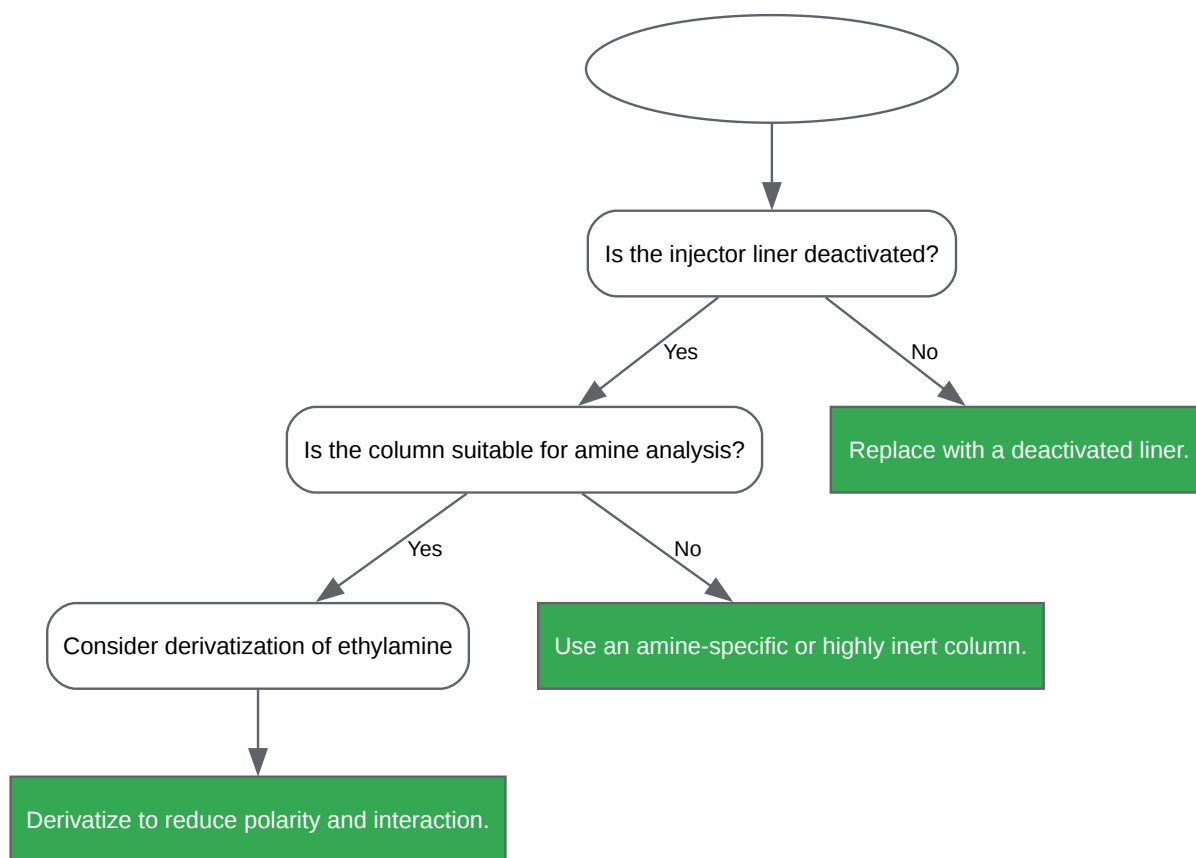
Is the injector liner deactivated?

Yes

No

Is the column suitable for amine analysis?

Replace with a deactivated liner.

Yes

No

Consider derivatization of ethylamine

Use an amine-specific or highly inert column.

Derivatize to reduce polarity and interaction.